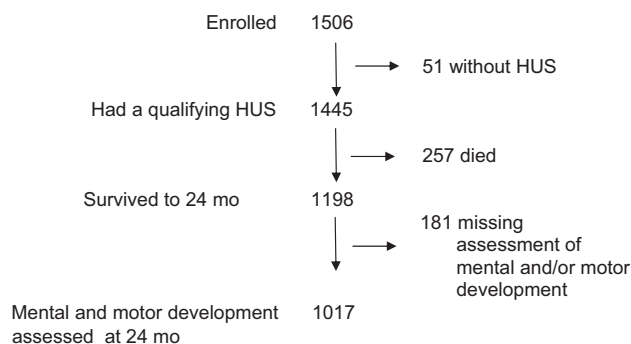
Enrolled 1506

51 without HUS

Had a qualifying HUS 1445

257 died

Survived to 24 mo 1198

181 missing assessment of mental and/or motor development

Mental and motor development assessed at 24 mo 1017